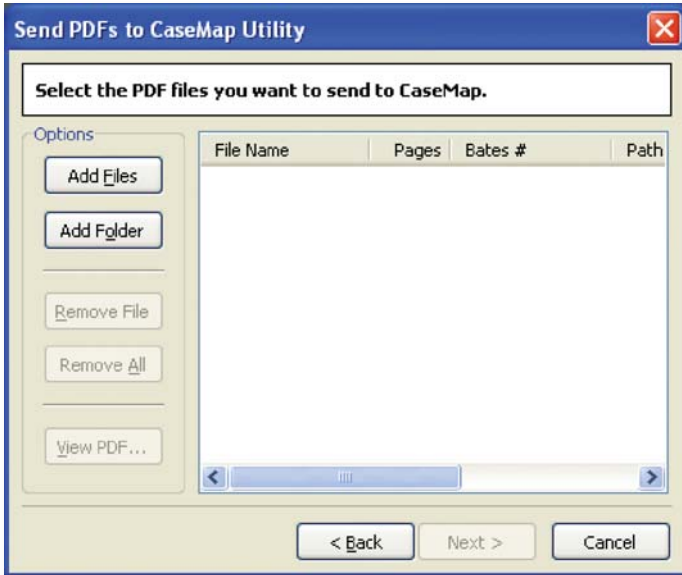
Send PDFs to CaseMap Utility

Select the PDF files you want to send to CaseMap.

Options

Add Files

Add Folder

Remove File

Remove All

View PDF...

| File Name | Pages | Bates # | Path |
|---|---|---|---|

< Back

Next >

Cancel